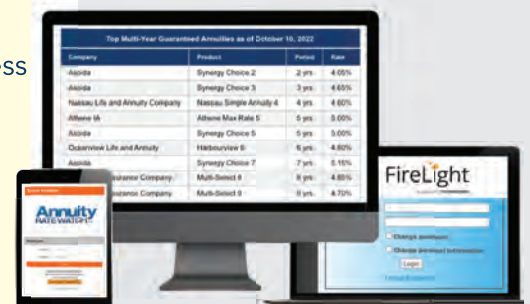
ess

Top Multi-Year Guaranteed Annuities as of October 10, 2022

| Company | Product | Period | Rate |
|---|---|---|---|
| Aspida | Synergy Choice 2 | 2 yrs. | 4.05% |
| Aspida | Synergy Choice 3 | 3 yrs. | 4.65% |
| Nassau Life and Annuity Company | Nassau Simple Annuity 4 | 4 yrs. | 4.60% |
| Athene IA | Athene Max Rate 5 | 5 yrs. | 5.00% |
| Aspida | Synergy Choice 5 | 5 yrs. | 5.00% |
| Oceanview Life and Annuity | Harbourview 6 | 6 yrs. | 4.80% |
| Aspida | Synergy Choice 7 | 7 yrs. | 5.15% |
| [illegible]urance Company | Multi-Select 8 | 8 yrs. | 4.85% |
| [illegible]urance Company | Multi-Select 9 | 9 yrs. | 4.70% |

Annuity RATE WATCH

FireLight

Change password
Change password information
Login